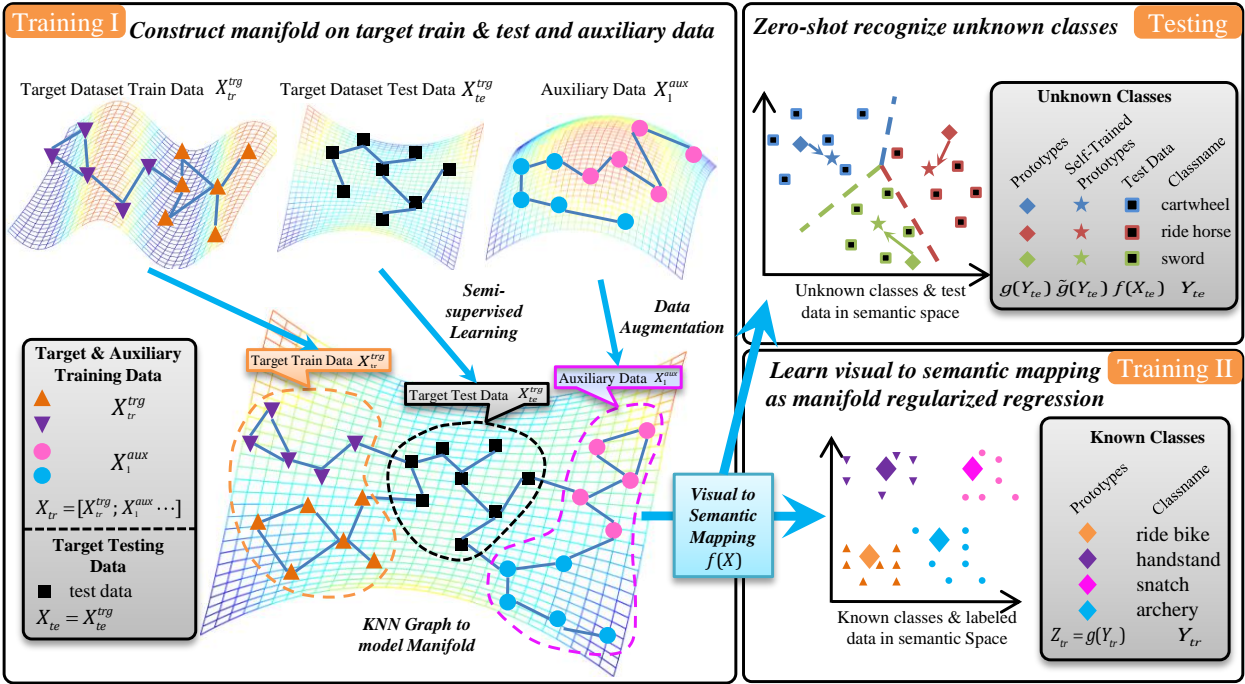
Training I Construct manifold on target train & test and auxiliary data

Target Dataset Train Data $X_{tr}^{trg}$

Target Dataset Test Data $X_{te}^{trg}$

Auxiliary Data $X_1^{aux}$

Semi-supervised Learning

Data Augmentation

Target & Auxiliary Training Data

$X_{tr}^{trg}$

$X_1^{aux}$

$X_{tr} = [X_{tr}^{trg}; X_1^{aux} \cdots]$

Target Testing Data

test data

$X_{te} = X_{te}^{trg}$

Target Train Data $X_{tr}^{trg}$

Target Test Data $X_{te}^{trg}$

Auxiliary Data $X_1^{aux}$

KNN Graph to model Manifold

Visual to Semantic Mapping $f(X)$

Zero-shot recognize unknown classes

Testing

Unknown Classes

Prototypes

Self-Trained Prototypes

Test Data

Classname

cartwheel

ride horse

sword

$g(Y_{te})$ $\tilde{g}(Y_{te})$ $f(X_{te})$ $Y_{te}$

Unknown classes & test data in semantic space

Learn visual to semantic mapping as manifold regularized regression

Training II

Known Classes

Prototypes

Classname

ride bike

handstand

snatch

archery

Known classes & labeled data in semantic Space

$Z_{tr} = g(Y_{tr})$ $Y_{tr}$